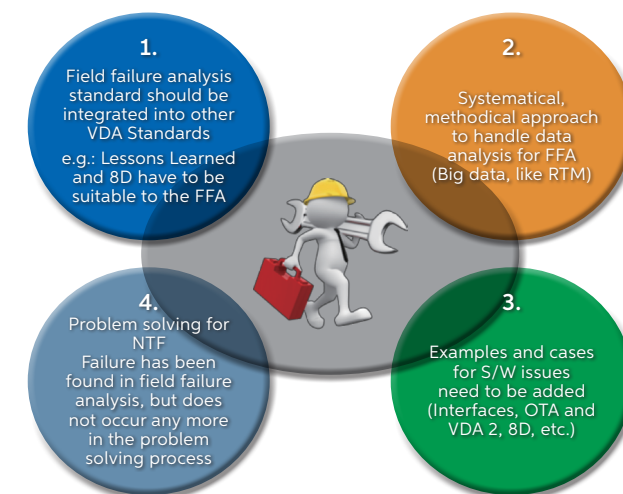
1.
Field failure analysis standard should be integrated into other VDA Standards
e.g.: Lessons Learned and 8D have to be suitable to the FFA

2.
Systematical, methodical approach to handle data analysis for FFA (Big data, like RTM)

4.
Problem solving for NTF
Failure has been found in field failure analysis, but does not occur any more in the problem solving process

3.
Examples and cases for S/W issues need to be added (Interfaces, OTA and VDA 2, 8D, etc.)